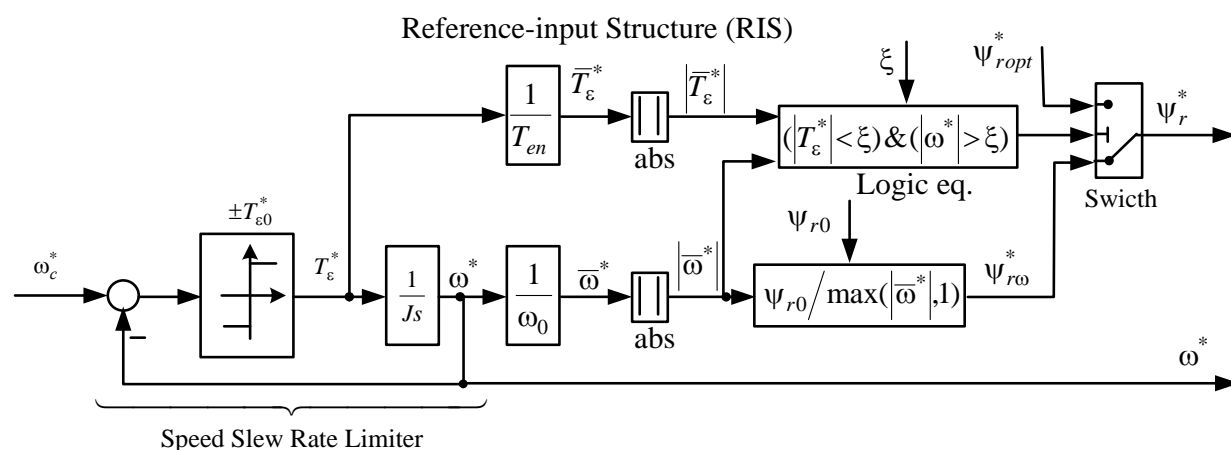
Reference-input Structure (RIS)

$\xi$

$\psi^*_{ropt}$

$\frac{1}{T_{en}}$

$\bar{T}^*_\varepsilon$

$|\bar{T}^*_\varepsilon|$

abs

$(|T^*_\varepsilon| < \xi) \& (|\omega^*| > \xi)$

Logic eq.

$\psi^*_r$

Swicth

$\pm T^*_{\varepsilon 0}$

$\psi_{r0}$

$\omega^*_c$

$T^*_\varepsilon$

$\frac{1}{Js}$

$\omega^*$

$\frac{1}{\omega_0}$

$\bar{\omega}^*$

$|\bar{\omega}^*|$

abs

$\psi_{r0} / \max(|\bar{\omega}^*|, 1)$

$\psi^*_{r\omega}$

$-$

$\omega^*$

Speed Slew Rate Limiter